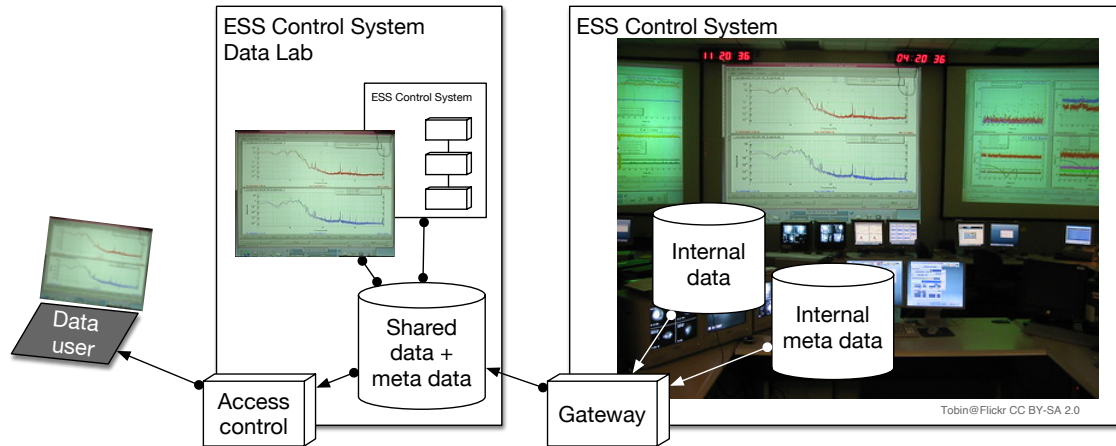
ESS Control System
Data Lab

ESS Control System

ESS Control System

11 20 36

04 20 36

Internal data

Internal meta data

Shared data + meta data

Data user

Access control

Gateway

Tobin@Flickr CC BY-SA 2.0